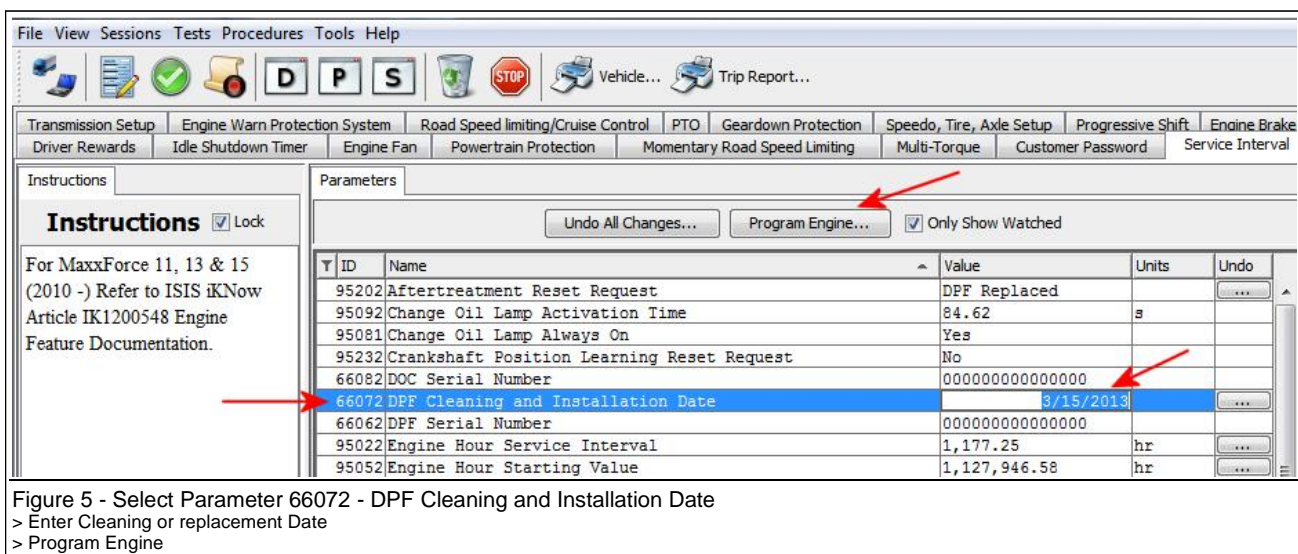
File View Sessions Tests Procedures Tools Help

D P S STOP Vehicle... Trip Report...

Transmission Setup | Engine Warn Protection System | Road Speed limiting/Cruise Control | PTO | Geardown Protection | Speedo, Tire, Axle Setup | Progressive Shift | Engine Brake
Driver Rewards | Idle Shutdown Timer | Engine Fan | Powertrain Protection | Momentary Road Speed Limiting | Multi-Torque | Customer Password | Service Interval

Instructions

Instructions Lock

For MaxxForce 11, 13 & 15 (2010 -) Refer to ISIS iKNow Article IK1200548 Engine Feature Documentation.

Parameters

Undo All Changes... Program Engine... Only Show Watched

| ID | Name | Value | Units | Undo |
|---|---|---|---|---|
| 95202 | Aftertreatment Reset Request | DPF Replaced | | ... |
| 95092 | Change Oil Lamp Activation Time | 84.62 | s | |
| 95081 | Change Oil Lamp Always On | Yes | | |
| 95232 | Crankshaft Position Learning Reset Request | No | | |
| 66082 | DOC Serial Number | 000000000000000 | | |
| 66072 | DPF Cleaning and Installation Date | 3/15/2013 | | ... |
| 66062 | DPF Serial Number | 000000000000000 | | |
| 95022 | Engine Hour Service Interval | 1,177.25 | hr | ... |
| 95052 | Engine Hour Starting Value | 1,127,946.58 | hr | ... |

Figure 5 - Select Parameter 66072 - DPF Cleaning and Installation Date
> Enter Cleaning or replacement Date
> Program Engine